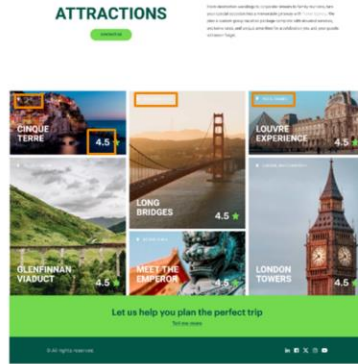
ATTRACTIONS

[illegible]

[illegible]

CINQUE TERRE

4.5

LONG BRIDGES

4.5

LOUVRE EXPERIENCE

4.5

GLENFINNAN VIADUCT

4.5

MEET THE EMPEROR

4.5

LONDON TOWERS

4.5

Let us help you plan the perfect trip

Tell me more

© All rights reserved.